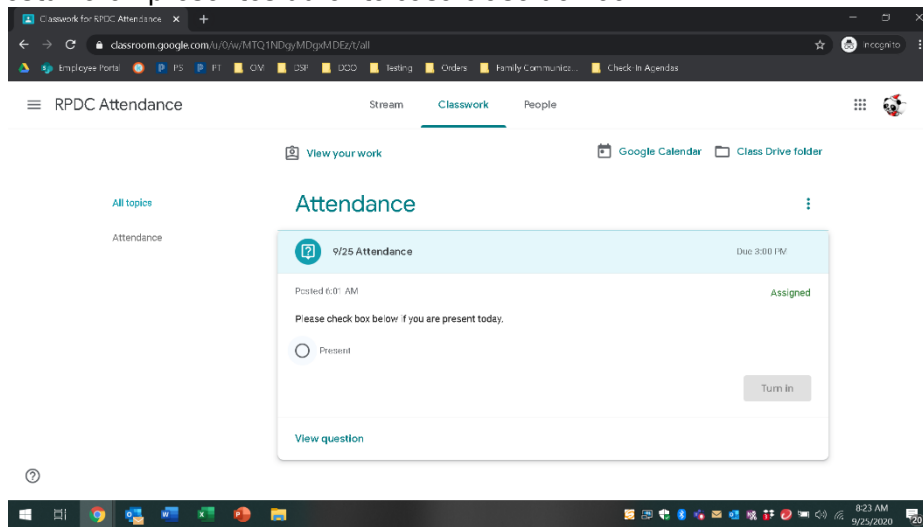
Classwork for RPDC Attendance ×

classroom.google.com/u/0/w/MTQ1NDgyMDgxMDEz/t/all

Incognito

Employee Portal PS PT OV DSP DOO Testing Orders Family Communic... Check-In Agendas

RPDC Attendance

Stream Classwork People

View your work

Google Calendar Class Drive folder

All topics

Attendance

Attendance

9/25 Attendance

Due 3:00 PM

Posted 6:01 AM

Assigned

Please check box below if you are present today.

Present

Turn in

View question

?

8:23 AM 9/25/2020